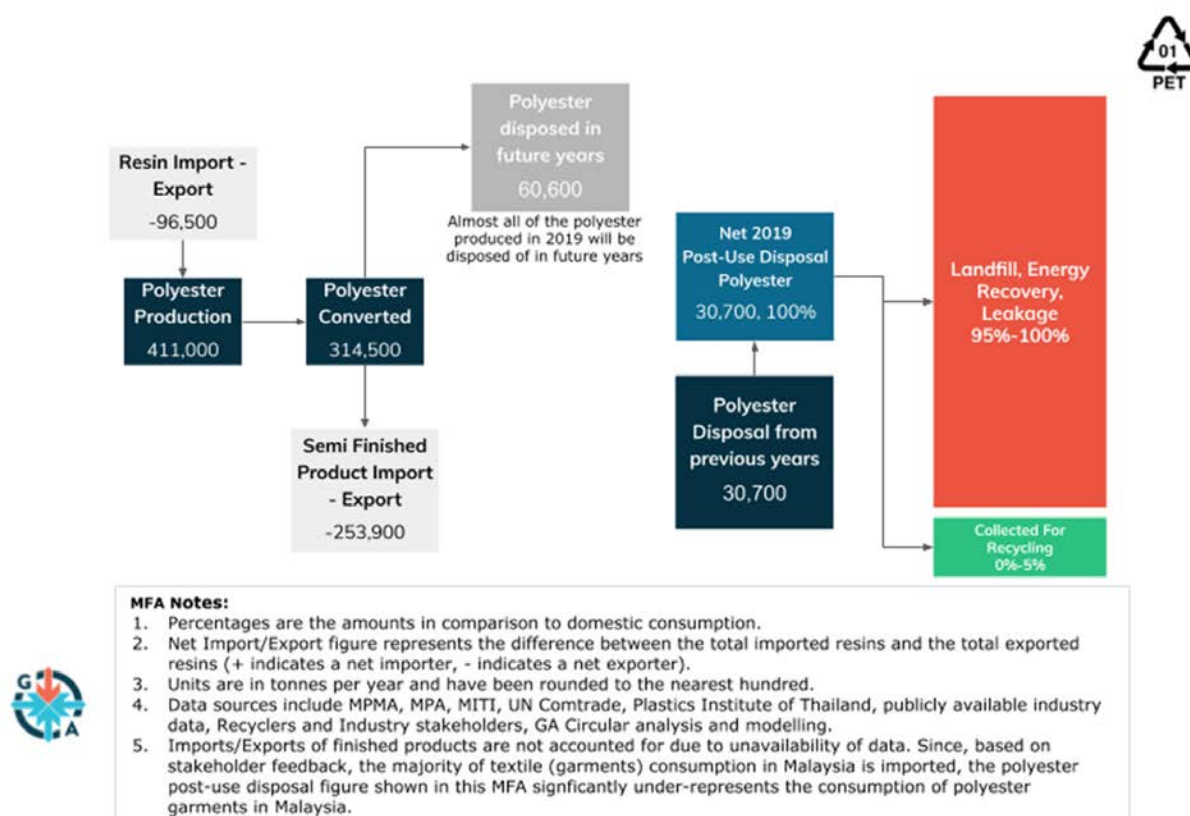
01
PET

Resin Import - Export
-96,500

Polyester Production
411,000

Polyester Converted
314,500

Polyester disposed in future years
60,600

Almost all of the polyester produced in 2019 will be disposed of in future years

Semi Finished Product Import - Export
-253,900

Net 2019 Post-Use Disposal Polyester
30,700, 100%

Polyester Disposal from previous years
30,700

Landfill, Energy Recovery, Leakage
95%-100%

Collected For Recycling
0%-5%

MFA Notes:
1. Percentages are the amounts in comparison to domestic consumption.
2. Net Import/Export figure represents the difference between the total imported resins and the total exported resins (+ indicates a net importer, - indicates a net exporter).
3. Units are in tonnes per year and have been rounded to the nearest hundred.
4. Data sources include MPMA, MPA, MITI, UN Comtrade, Plastics Institute of Thailand, publicly available industry data, Recyclers and Industry stakeholders, GA Circular analysis and modelling.
5. Imports/Exports of finished products are not accounted for due to unavailability of data. Since, based on stakeholder feedback, the majority of textile (garments) consumption in Malaysia is imported, the polyester post-use disposal figure shown in this MFA signficantly under-represents the consumption of polyester garments in Malaysia.

G
A